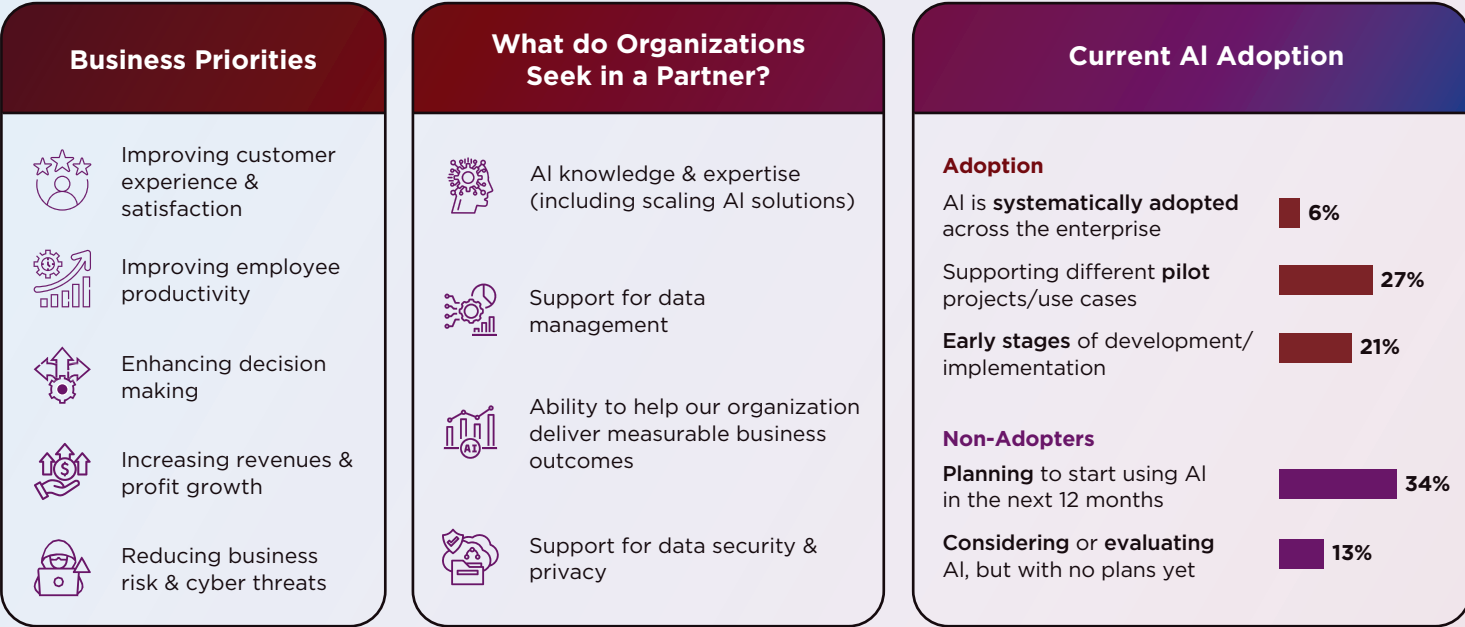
Business Priorities

Improving customer experience & satisfaction

Improving employee productivity

Enhancing decision making

Increasing revenues & profit growth

Reducing business risk & cyber threats

What do Organizations Seek in a Partner?

AI knowledge & expertise (including scaling AI solutions)

Support for data management

Ability to help our organization deliver measurable business outcomes

AI

Support for data security & privacy

Current AI Adoption

Adoption

AI is systematically adopted across the enterprise 6%

Supporting different pilot projects/use cases 27%

Early stages of development/ implementation 21%

Non-Adopters

Planning to start using AI in the next 12 months 34%

Considering or evaluating AI, but with no plans yet 13%